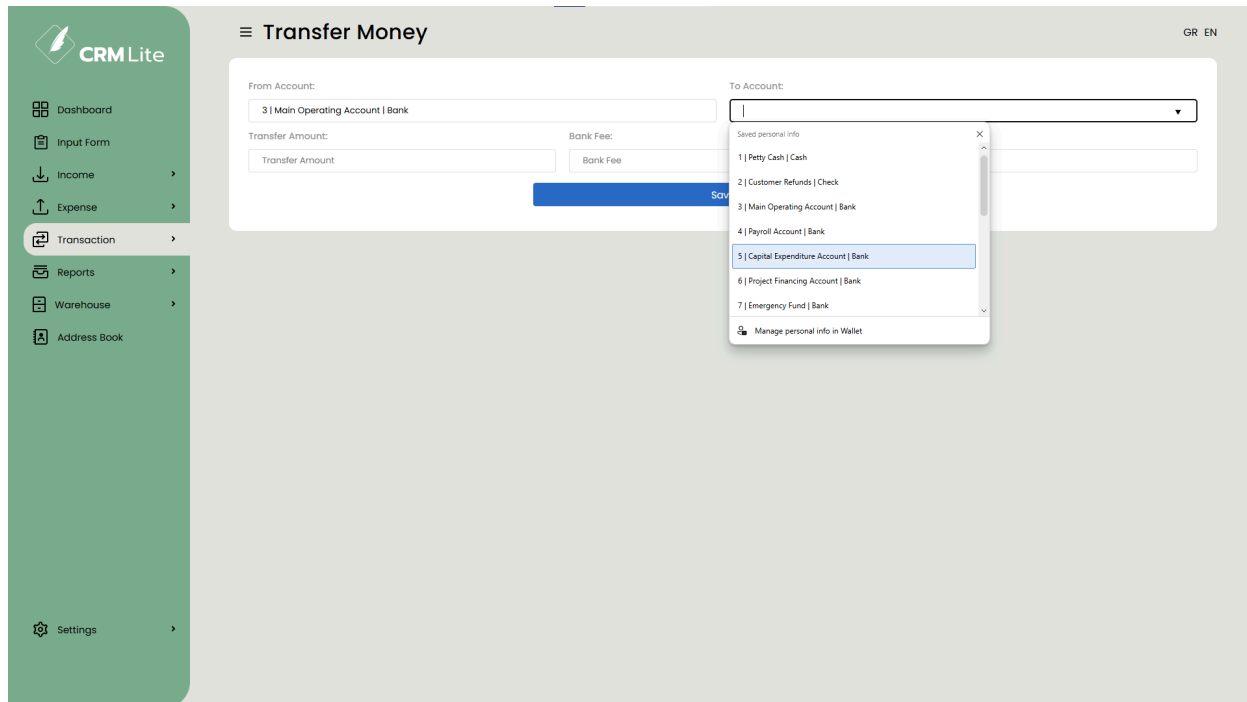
CRMLite

Dashboard
Input Form
Income
Expense
Transaction
Reports
Warehouse
Address Book

Settings

≡ Transfer Money

GR EN

From Account:
3 | Main Operating Account | Bank

To Account:

Transfer Amount:
Transfer Amount

Bank Fee:
Bank Fee

Sav

Saved personal info
1 | Petty Cash | Cash
2 | Customer Refunds | Check
3 | Main Operating Account | Bank
4 | Payroll Account | Bank
5 | Capital Expenditure Account | Bank
6 | Project Financing Account | Bank
7 | Emergency Fund | Bank
Manage personal info in Wallet